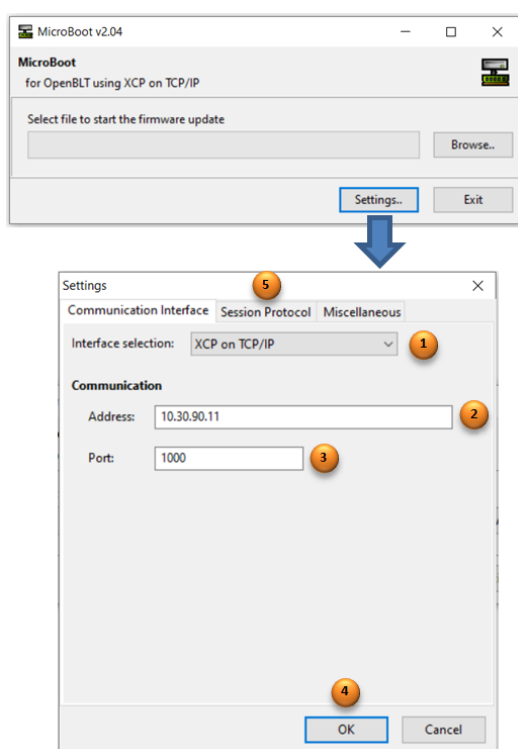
MicroBoot v2.04

MicroBoot
for OpenBLT using XCP on TCP/IP

Select file to start the firmware update

Browse..

Settings..

Exit

Settings

5

Communication Interface

Session Protocol

Miscellaneous

Interface selection:

XCP on TCP/IP

1

Communication

Address:

10.30.90.11

2

Port:

1000

3

4

OK

Cancel